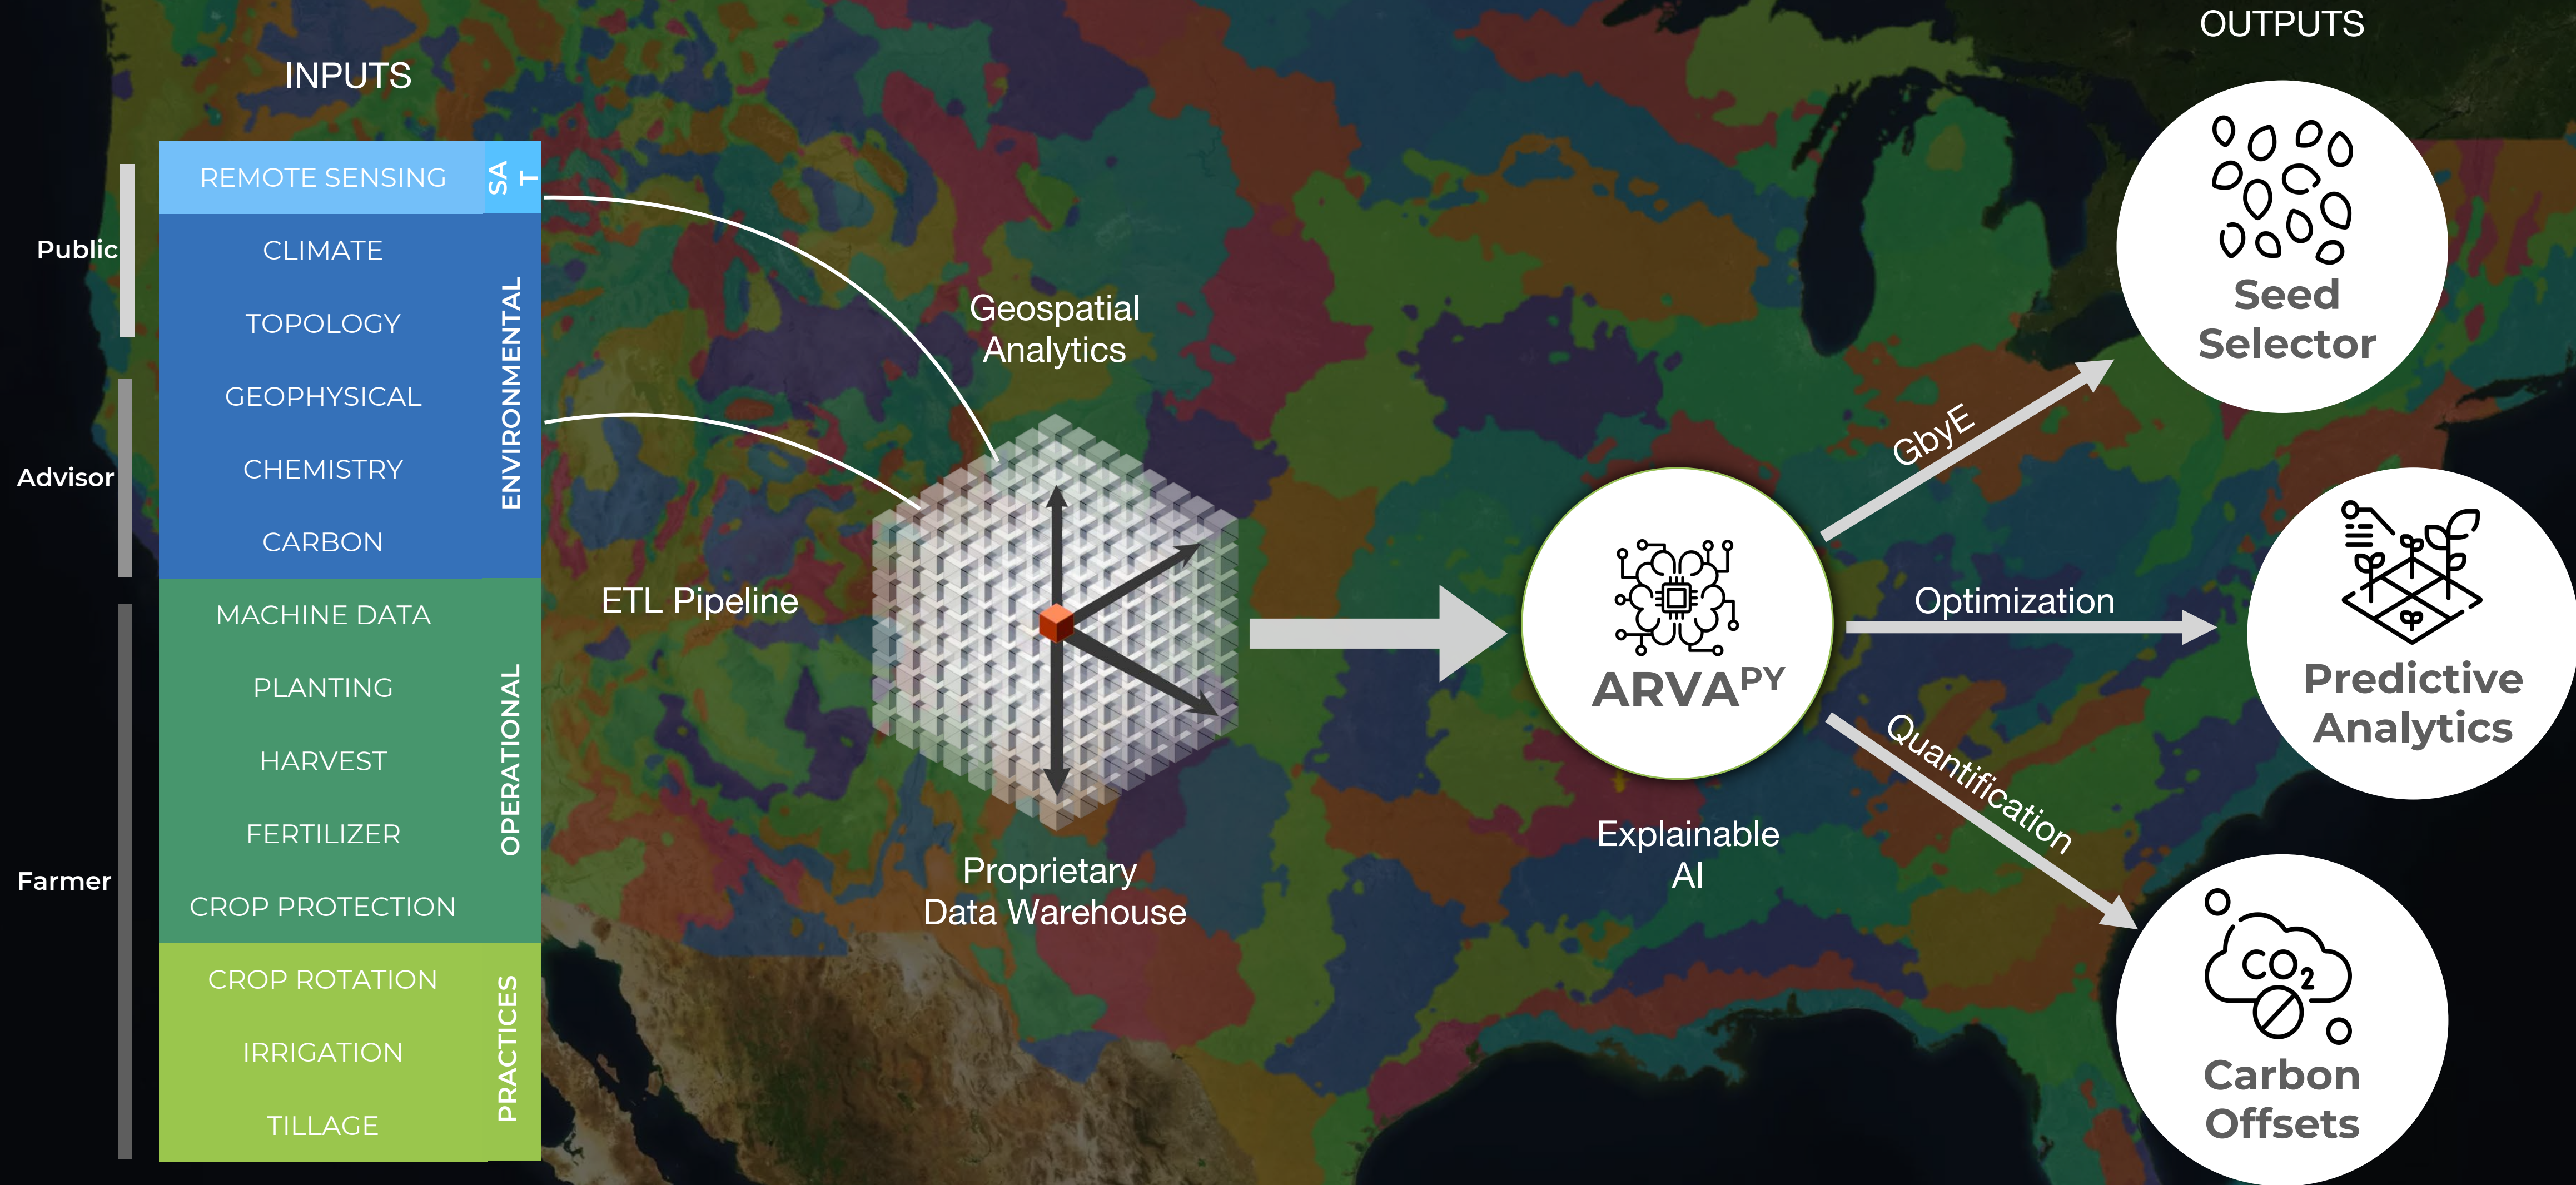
INPUTS

Public

Advisor

Farmer

REMOTE SENSING

SAT

CLIMATE

TOPOLOGY

GEOPHYSICAL

CHEMISTRY

CARBON

ENVIRONMENTAL

MACHINE DATA

PLANTING

HARVEST

FERTILIZER

CROP PROTECTION

OPERATIONAL

CROP ROTATION

IRRIGATION

TILLAGE

PRACTICES

Geospatial Analytics

ETL Pipeline

Proprietary Data Warehouse

ARVA$^{PY}$

Explainable AI

GbyE

Optimization

Quantification

OUTPUTS

Seed Selector

Predictive Analytics

$CO_2$

Carbon Offsets